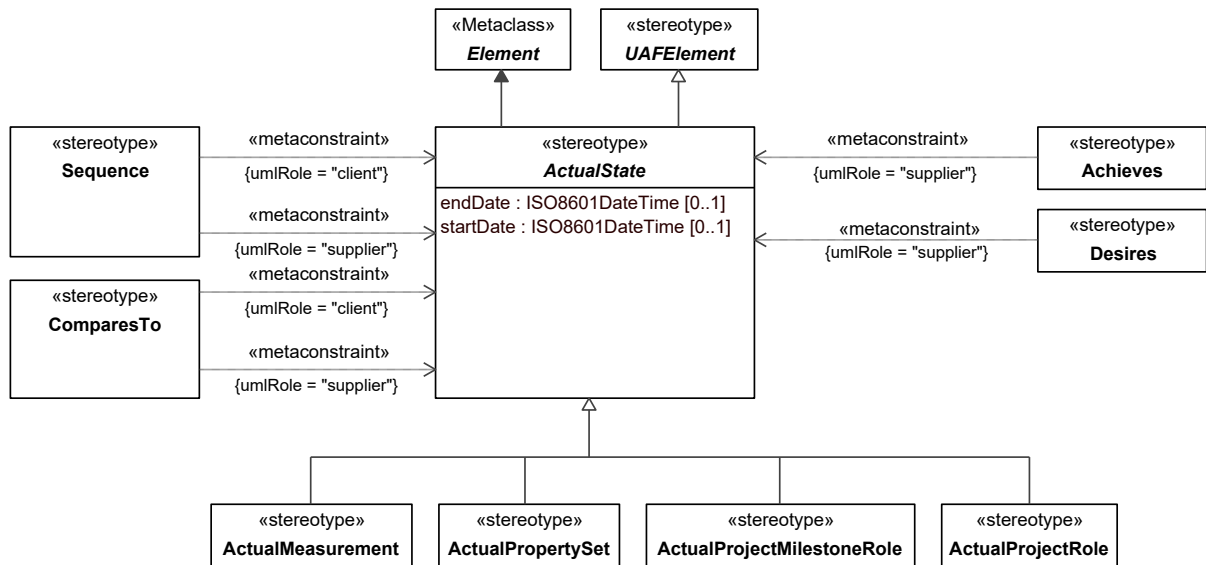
«Metaclass»
Element

«stereotype»
UAFElement

«stereotype»
Sequence

«metaconstraint»
{umlRole = "client"}

«metaconstraint»
{umlRole = "supplier"}

«stereotype»
ActualState

endDate : ISO8601DateTime [0..1]
startDate : ISO8601DateTime [0..1]

«metaconstraint»
{umlRole = "supplier"}

«stereotype»
Achieves

«metaconstraint»
{umlRole = "supplier"}

«stereotype»
Desires

«stereotype»
ComparesTo

«metaconstraint»
{umlRole = "client"}

«metaconstraint»
{umlRole = "supplier"}

«stereotype»
ActualMeasurement

«stereotype»
ActualPropertySet

«stereotype»
ActualProjectMilestoneRole

«stereotype»
ActualProjectRole